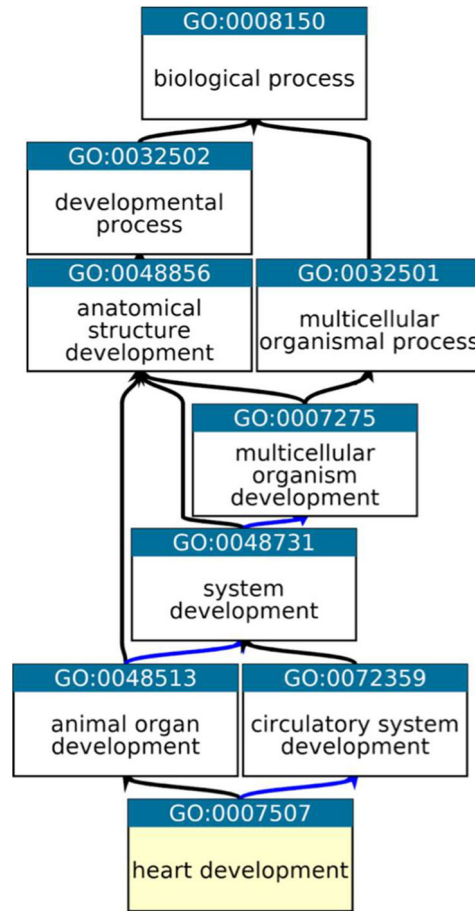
GO:0008150
biological process

GO:0032502
developmental process

GO:0048856
anatomical structure development

GO:0032501
multicellular organismal process

GO:0007275
multicellular organism development

GO:0048731
system development

GO:0048513
animal organ development

GO:0072359
circulatory system development

GO:0007507
heart development